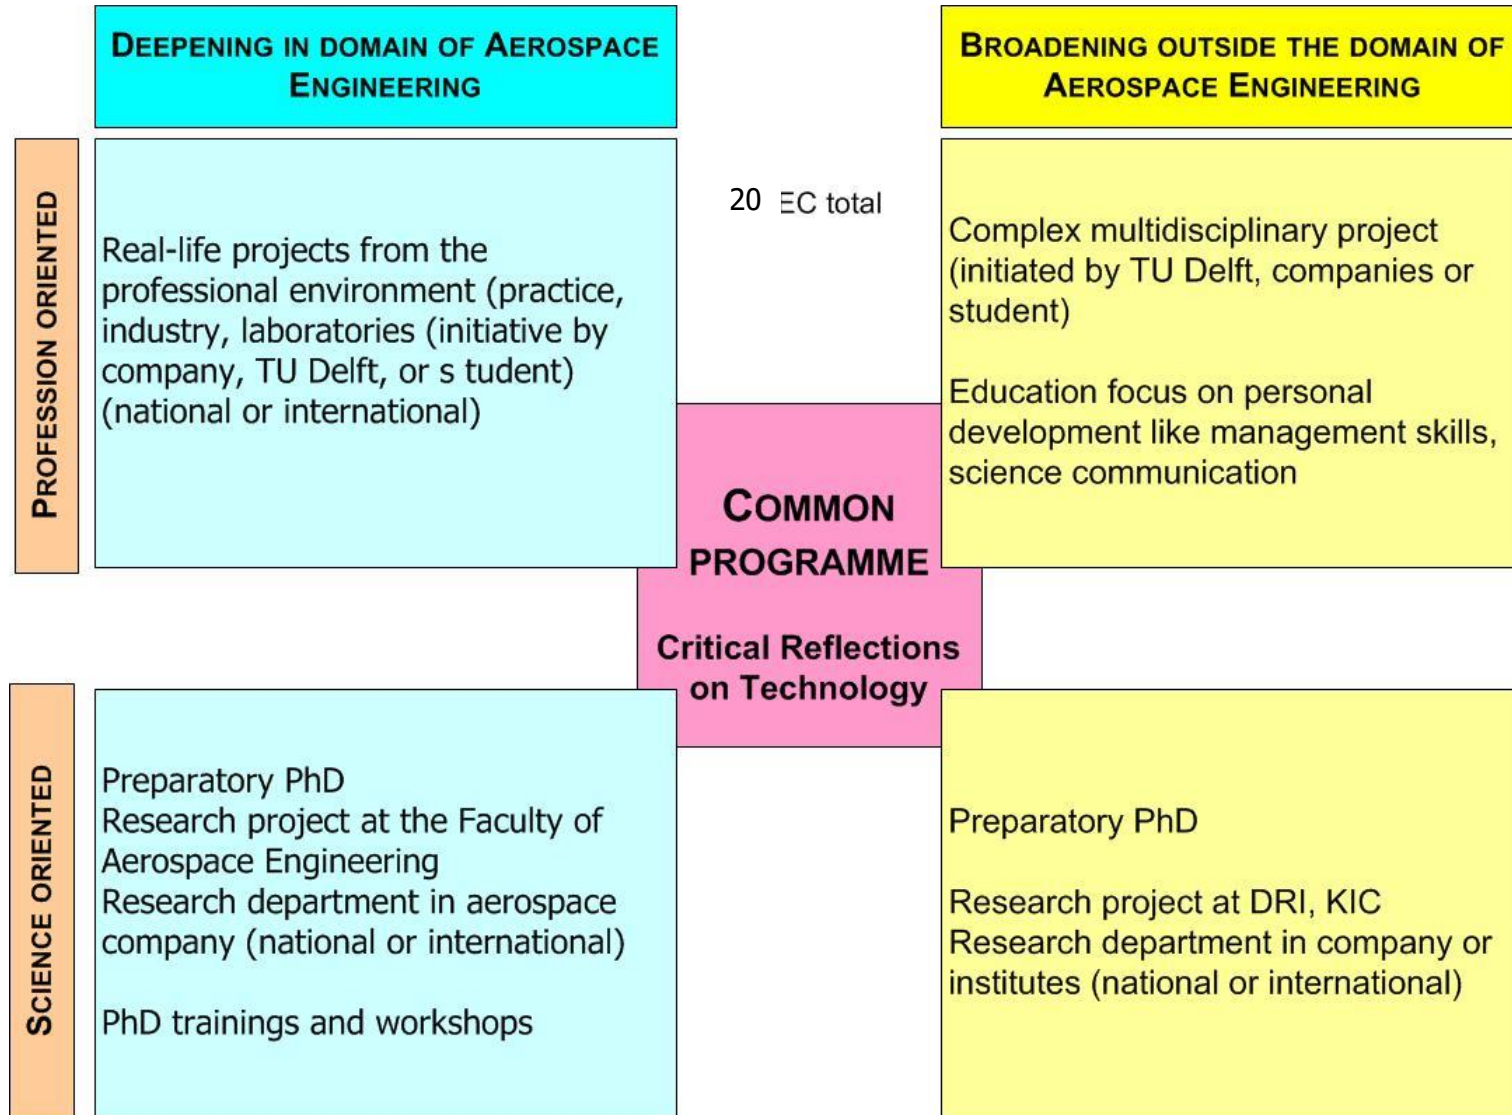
DEEPENING IN DOMAIN OF AEROSPACE ENGINEERING

BROADENING OUTSIDE THE DOMAIN OF AEROSPACE ENGINEERING

PROFESSION ORIENTED

Real-life projects from the professional environment (practice, industry, laboratories (initiative by company, TU Delft, or s tudent) (national or international)

20 EC total

Complex multidisciplinary project (initiated by TU Delft, companies or student)

Education focus on personal development like management skills, science communication

COMMON PROGRAMME

Critical Reflections on Technology

SCIENCE ORIENTED

Preparatory PhD
Research project at the Faculty of Aerospace Engineering
Research department in aerospace company (national or international)

PhD trainings and workshops

Preparatory PhD

Research project at DRI, KIC
Research department in company or institutes (national or international)